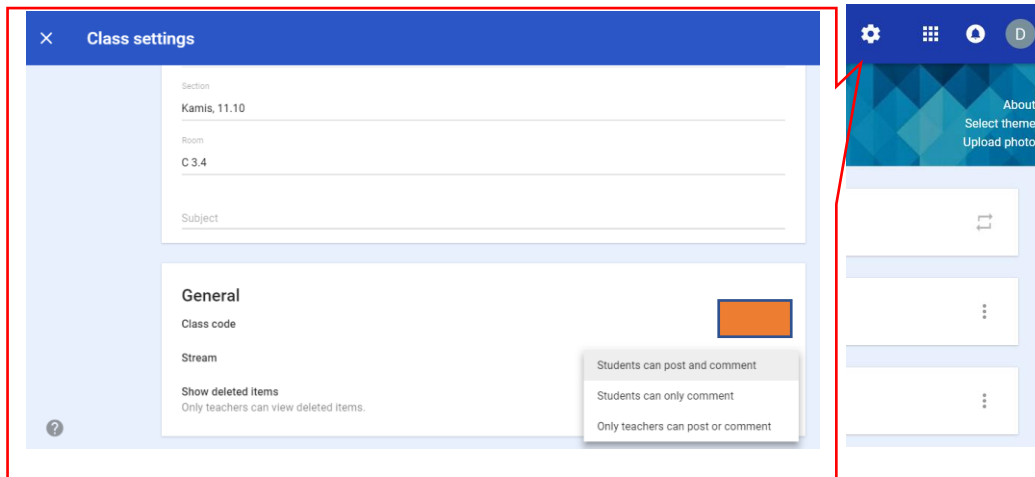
Class settings

Section
Kamis, 11.10

Room
C 3.4

Subject

General

Class code

Stream

Show deleted items
Only teachers can view deleted items.

Students can post and comment

Students can only comment

Only teachers can post or comment

D

About
Select theme
Upload photo